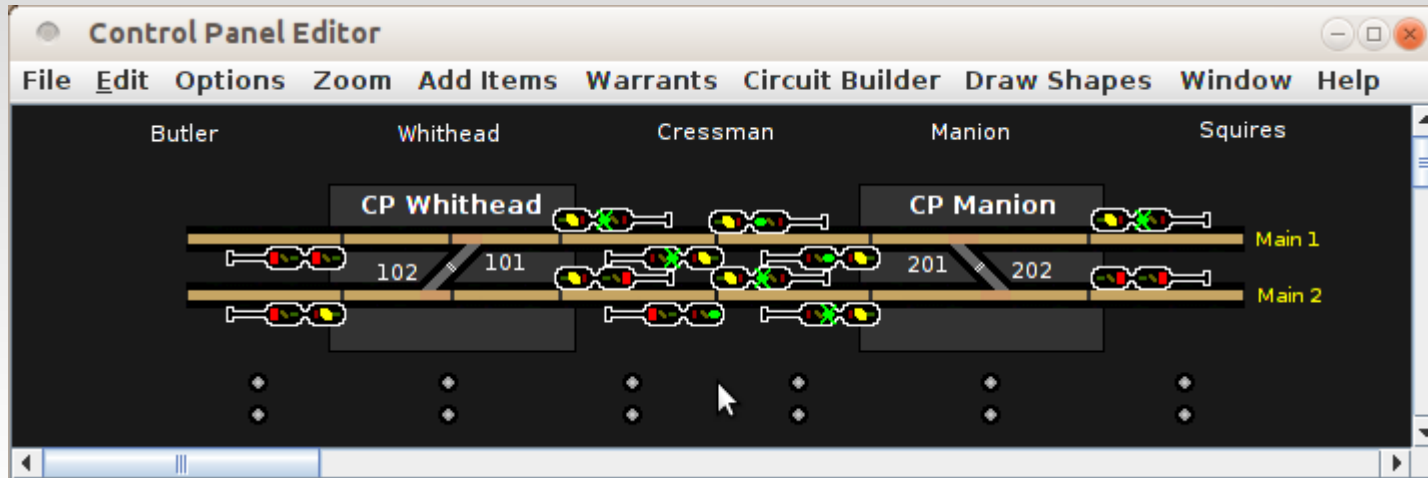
Control Panel Editor

File Edit Options Zoom Add Items Warrants Circuit Builder Draw Shapes Window Help

Butler Whithead Cressman Manion Squires

CP Whithead

CP Manion

102 101

201 202

Main 1

Main 2